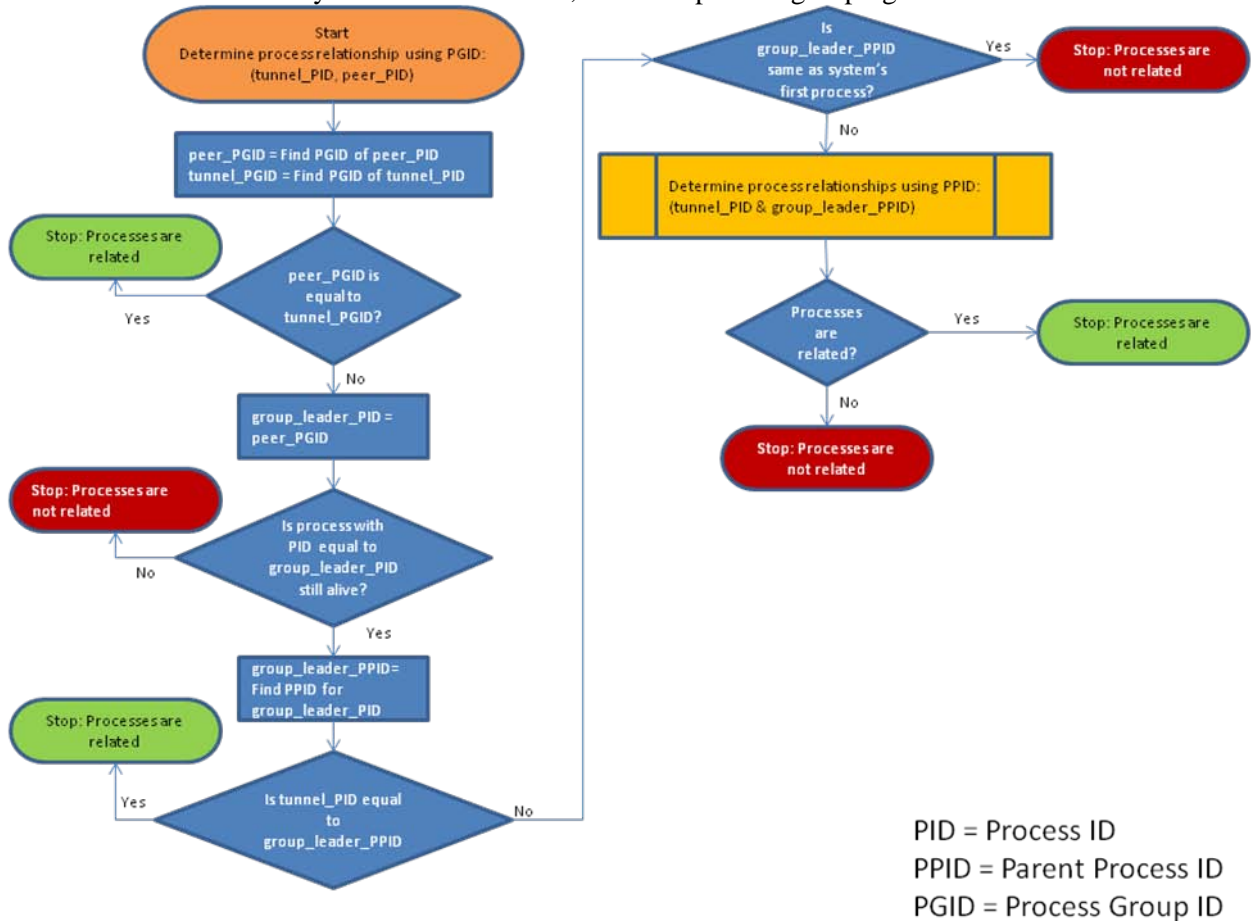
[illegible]

Start
Determine process relationship using PGID:
(tunnel_PID, peer_PID)

peer_PGID = Find PGID of peer_PID
tunnel_PGID = Find PGID of tunnel_PID

Stop: Processes are related

peer_PGID is equal to tunnel_PGID?

Yes

No

group_leader_PID = peer_PGID

Stop: Processes are not related

Is process with PID equal to group_leader_PID still alive?

No

Yes

group_leader_PPID= Find PPID for group_leader_PID

Stop: Processes are related

Yes

Is tunnel_PID equal to group_leader_PPID

No

Is group_leader_PPID same as system's first process?

Yes

Stop: Processes are not related

No

Determine process relationships using PPID:
(tunnel_PID & group_leader_PPID)

Processes are related?

Yes

Stop: Processes are related

No

Stop: Processes are not related

PID = Process ID
PPID = Parent Process ID
PGID = Process Group ID